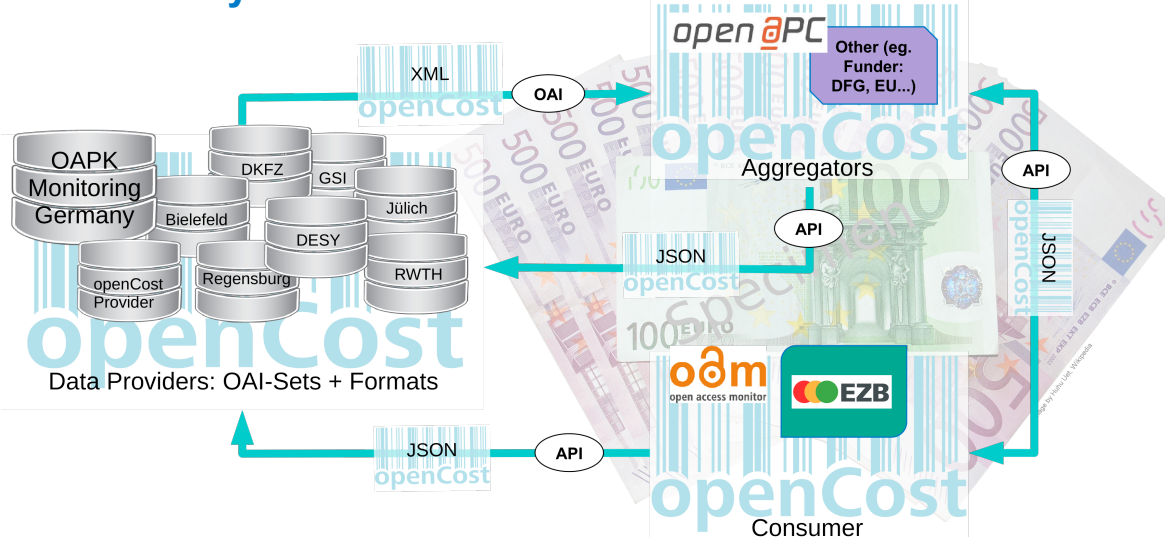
open APC
Other (eg. Funder: DFG, EU...)
XML
opencost
OAI
opencost
Aggregators
API
OAPK Monitoring Germany
DKFZ
GSI
Bielefeld
Jülich
DESY
API
JSON
opencost
JSON
opencost
openCost Provider
Regensburg
RWTH
opencost
Data Providers: OAI-Sets + Formats
oam
open access monitor
EZB
JSON
opencost
API
opencost
Consumer